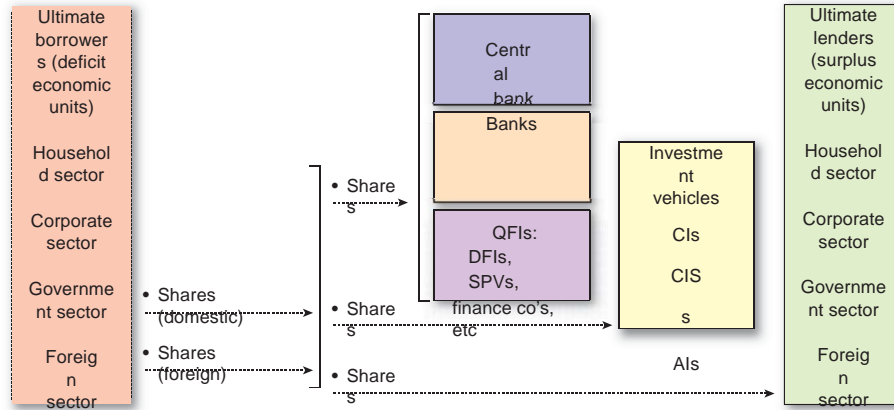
Ultimate borrowers (deficit economic units)

Household sector

Corporate sector

Government sector

Foreign sector

• Shares (domestic)

• Shares (foreign)

• Shares

• Shares

• Shares

Central bank

Banks

QFIs: DFIs, SPVs, finance co's, etc

Investment vehicles

CIs

CIS

s

AIs

Ultimate lenders (surplus economic units)

Household sector

Corporate sector

Government sector

Foreign sector